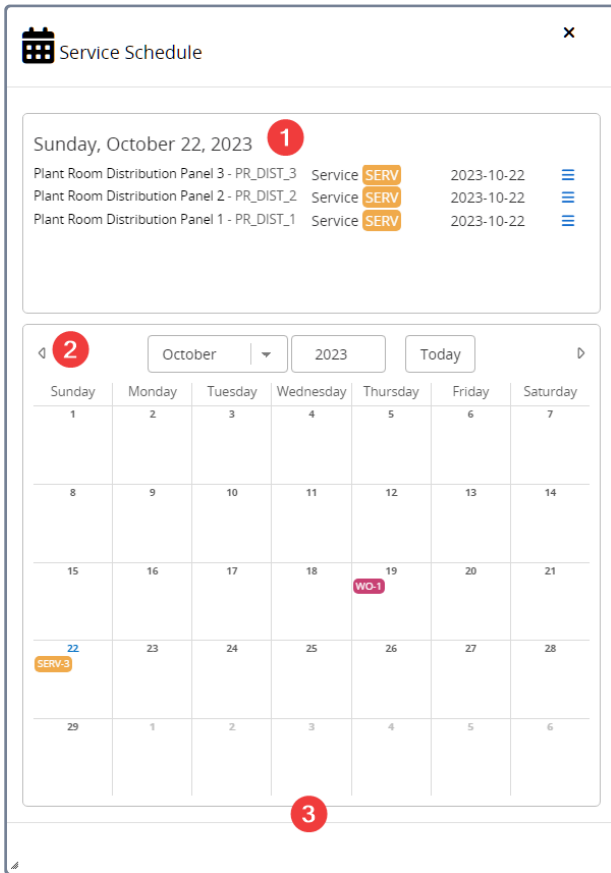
Service Schedule ×

Sunday, October 22, 2023 1

Plant Room Distribution Panel 3 - PR_DIST_3 Service SERV 2023-10-22
Plant Room Distribution Panel 2 - PR_DIST_2 Service SERV 2023-10-22
Plant Room Distribution Panel 1 - PR_DIST_1 Service SERV 2023-10-22

2 October 2023 Today

| Sunday | Monday | Tuesday | Wednesday | Thursday | Friday | Saturday |
|---|---|---|---|---|---|---|
| 1 | 2 | 3 | 4 | 5 | 6 | 7 |
| 8 | 9 | 10 | 11 | 12 | 13 | 14 |
| 15 | 16 | 17 | 18 | 19 WO-1 | 20 | 21 |
| 22 SERV-3 | 23 | 24 | 25 | 26 | 27 | 28 |
| 29 | 1 | 2 | 3 | 4 | 5 | 6 |

3